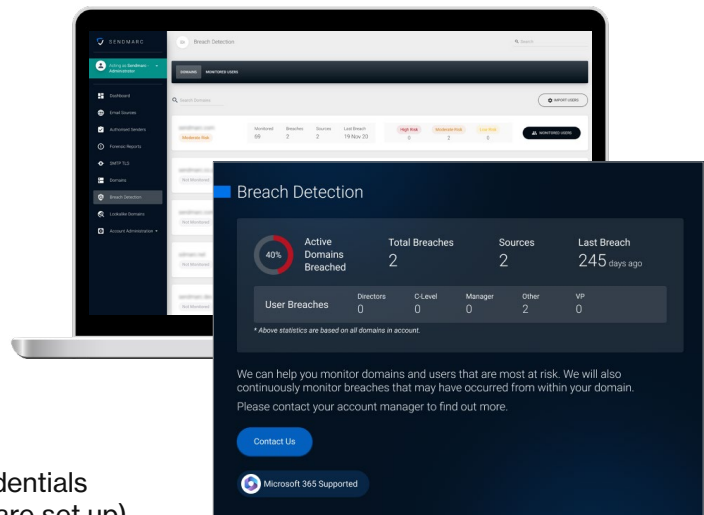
SENDMARC

Breach Detection

Search

Acting as Sendmarc - Administrator

DOMAINS MONITORED USERS

Dashboard

Email Sources

Authorized Senders

Forensic Reports

SMTP TLS

Domains

Breach Detection

Lookalike Domains

Account Administration

Search Domains

EXPORT USERS

sendmarc.com

Moderate Risk

Monitored 69

Breaches 2

Sources 2

Last Breach 19 Nov 20

High Risk 0

Moderate Risk 2

Low Risk 0

MONITORED USERS

Not Monitored

Not Monitored

Not Monitored

Not Monitored

Breach Detection

40%

Active Domains Breached

Total Breaches 2

Sources 2

Last Breach 245 days ago

User Breaches

Directors 0

C-Level 0

Manager 0

Other 2

VP 0

* Above statistics are based on all domains in account.

We can help you monitor domains and users that are most at risk. We will also continuously monitor breaches that may have occurred from within your domain.

Please contact your account manager to find out more.

Contact Us

Microsoft 365 Supported

dentials

are set up)